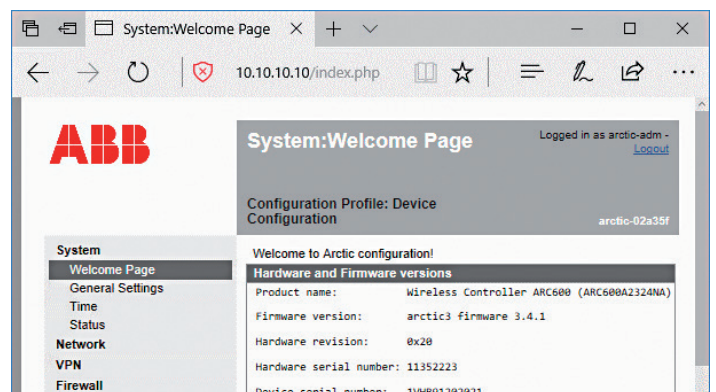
System:Welcome Page

10.10.10.10/index.php

ABB

System:Welcome Page

Logged in as arctic-adm - Logout

Configuration Profile: Device Configuration

arctic-02a35f

System
Welcome Page
General Settings
Time
Status
Network
VPN
Firewall

Welcome to Arctic configuration!

Hardware and Firmware versions

Product name: Wireless Controller ARC600 (ARC600A2324NA)

Firmware version: arctic3 firmware 3.4.1

Hardware revision: 0x20

Hardware serial number: 11352223

Device serial number: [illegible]